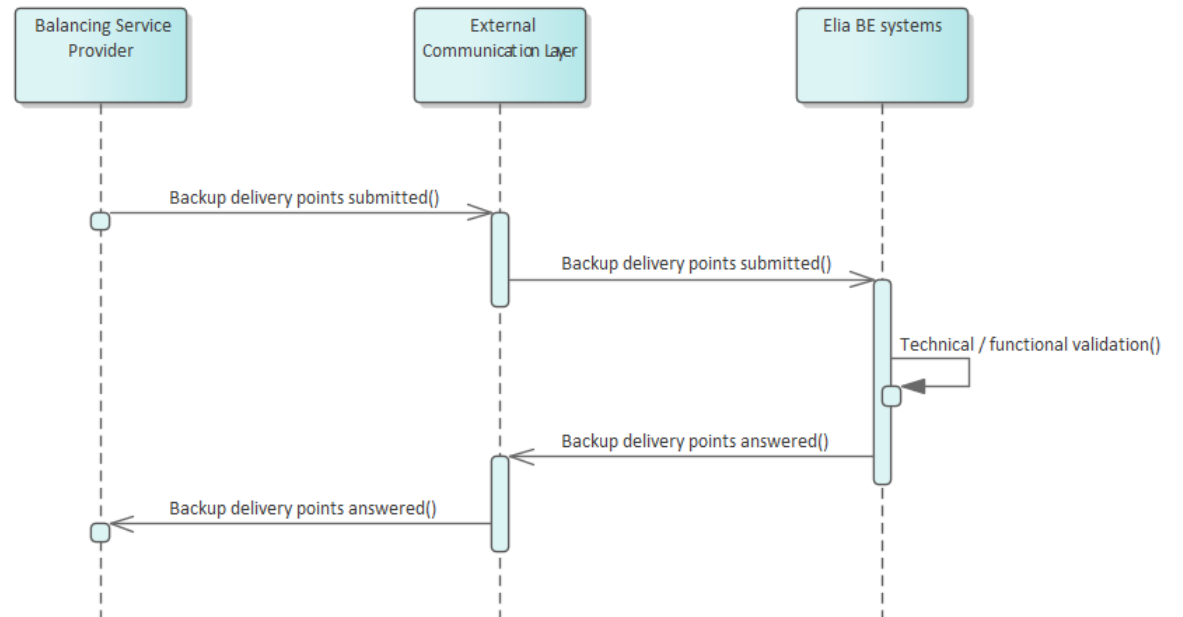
Balancing Service Provider

External Communication Layer

Elia BE systems

Backup delivery points submitted()

Backup delivery points submitted()

Technical / functional validation()

Backup delivery points answered()

Backup delivery points answered()